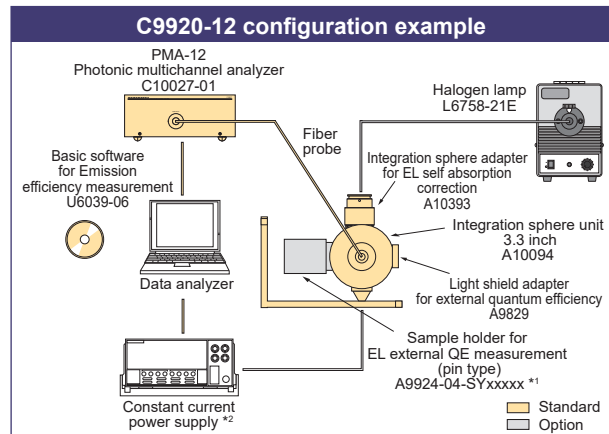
C9920-12 configuration example

PMA-12
Photonic multichannel analyzer
C10027-01

Halogen lamp
L6758-21E

Fiber probe

Basic software for Emission efficiency measurement
U6039-06

Integration sphere adapter for EL self absorption correction
A10393

Integration sphere unit
3.3 inch
A10094

Data analyzer

Light shield adapter for external quantum efficiency
A9829

Sample holder for EL external QE measurement (pin type)
A9924-04-SYxxxxx *1

Constant current power supply *2

Standard
Option